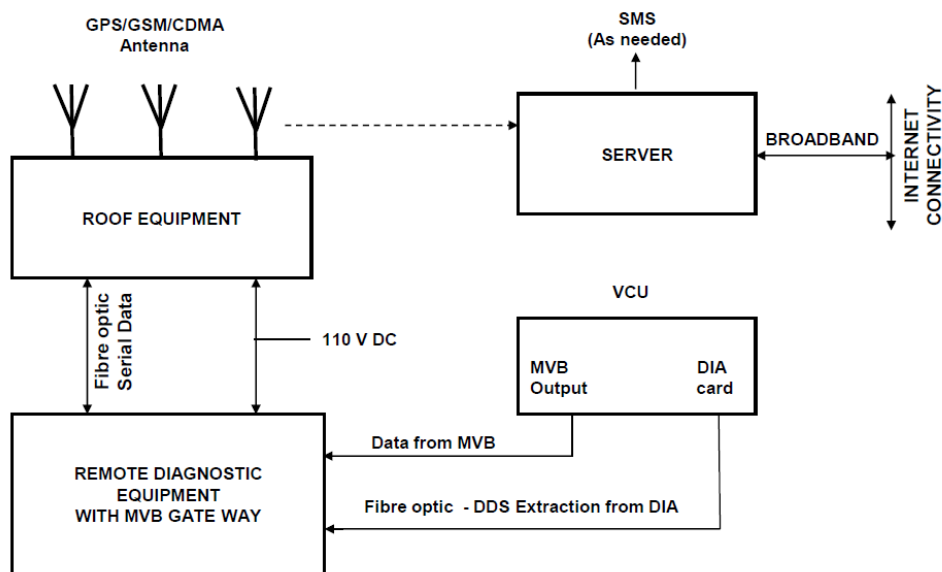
GPS/GSM/CDMA
Antenna

SMS
(As needed)

SERVER

BROADBAND

INTERNET
CONNECTIVITY

ROOF EQUIPMENT

Fibre optic
Serial Data

110 V DC

VCU

MVB
Output

DIA
card

Data from MVB

REMOTE DIAGNOSTIC
EQUIPMENT
WITH MVB GATE WAY

Fibre optic - DDS Extraction from DIA